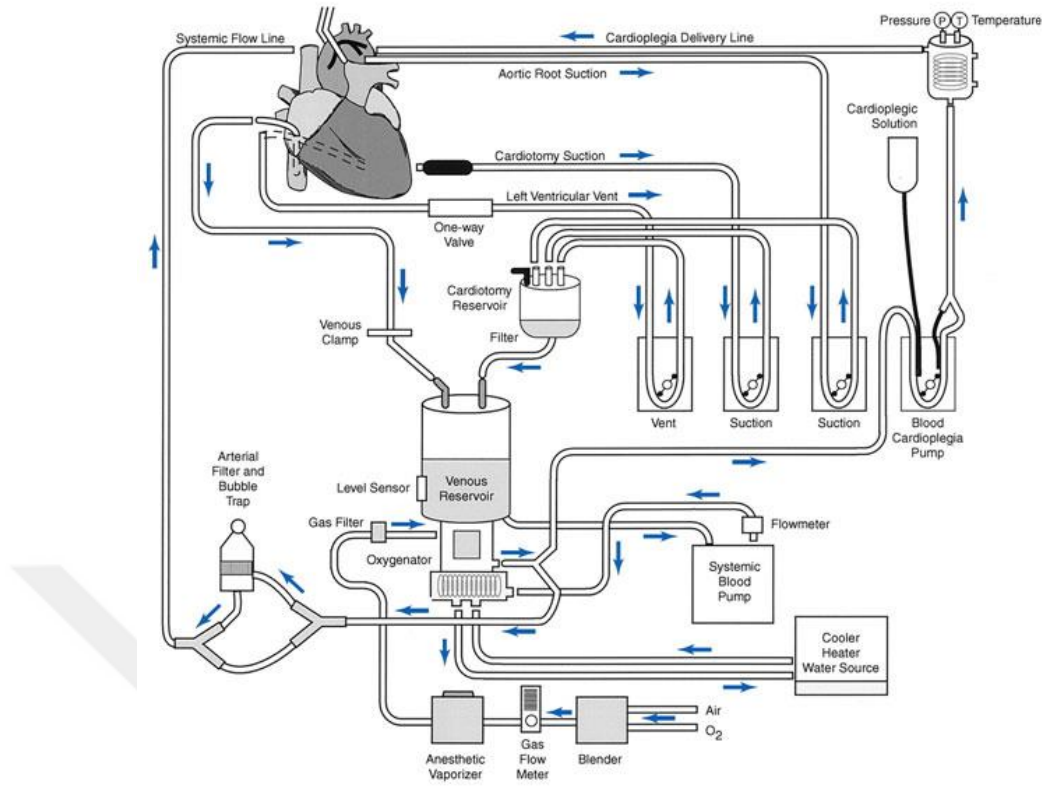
Systemic Flow Line

Cardioplegia Delivery Line

Pressure P T Temperature

Aortic Root Suction

Cardioplegic Solution

Cardiotomy Suction

Left Ventricular Vent

One-way Valve

Cardiotomy Reservoir

Venous Clamp

Filter

Vent

Suction

Suction

Blood Cardioplegia Pump

Arterial Filter and Bubble Trap

Level Sensor

Venous Reservoir

Gas Filter

Flowmeter

Oxygenator

Systemic Blood Pump

Cooler Heater Water Source

Air

$O_2$

Anesthetic Vaporizer

Gas Flow Meter

Blender